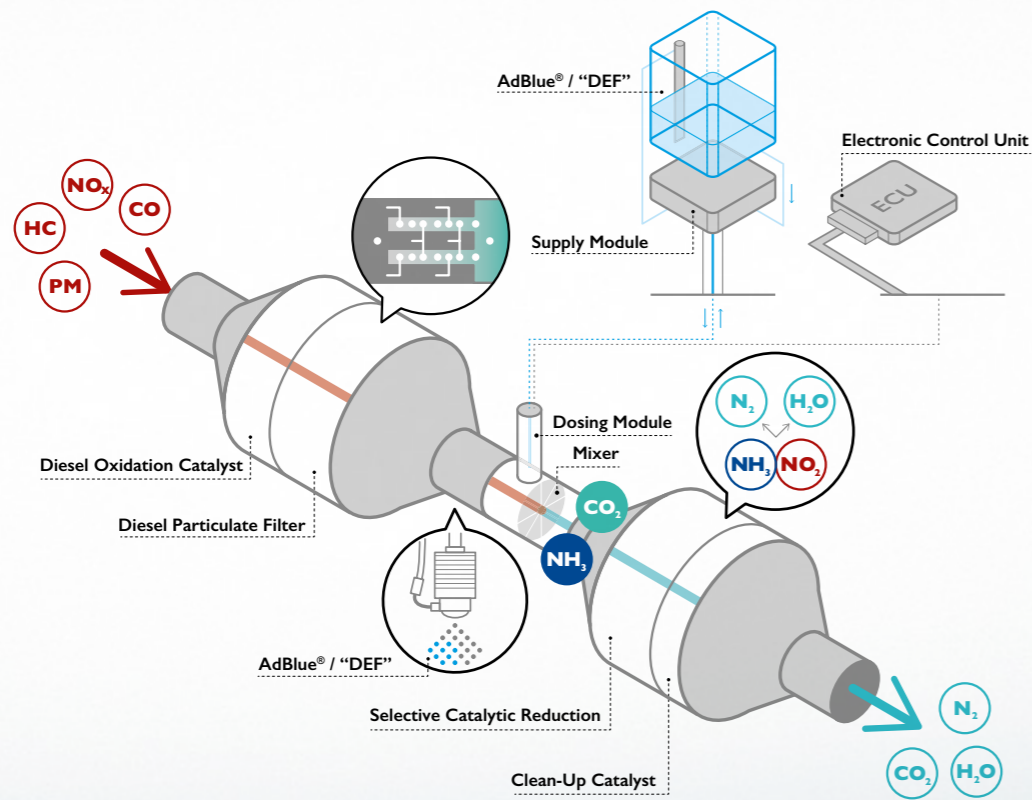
AdBlue® / "DEF"

Electronic Control Unit

ECU

Supply Module

$NO_x$

CO

HC

PM

Dosing Module

$N_2$

$H_2O$

$NH_3$

$NO_2$

Mixer

Diesel Oxidation Catalyst

$CO_2$

Diesel Particulate Filter

$NH_3$

AdBlue® / "DEF"

Selective Catalytic Reduction

$N_2$

Clean-Up Catalyst

$CO_2$

$H_2O$